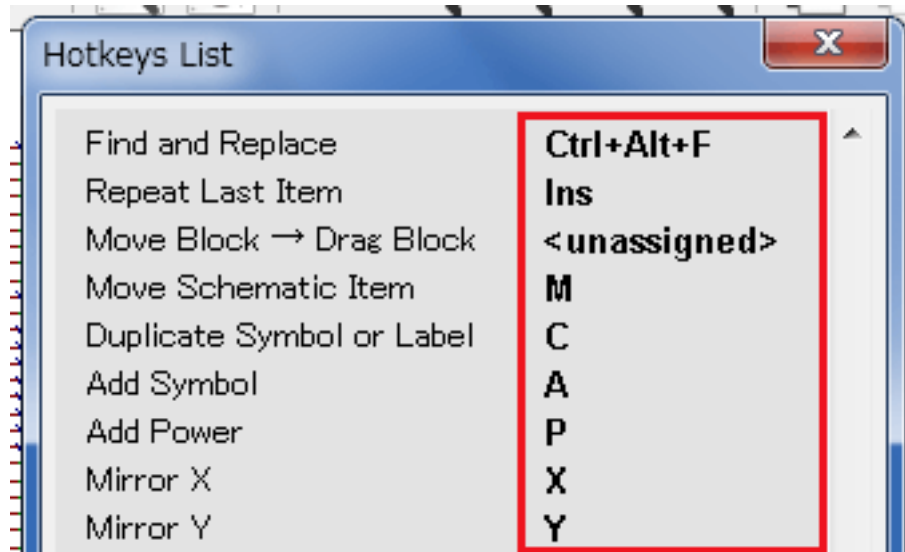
Hotkeys List

| | |
|---|---|
| Find and Replace | Ctrl+Alt+F |
| Repeat Last Item | Ins |
| Move Block → Drag Block | <unassigned> |
| Move Schematic Item | M |
| Duplicate Symbol or Label | C |
| Add Symbol | A |
| Add Power | P |
| Mirror X | X |
| Mirror Y | Y |